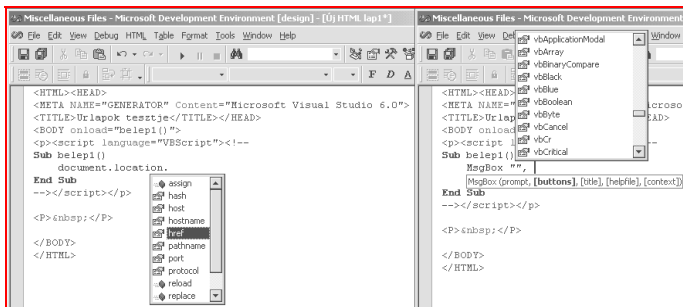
Miscellaneous Files - Microsoft Development Environment [design] - [Új HTML lap1*]

File Edit View Debug HTML Table Format Tools Window Help

F D A

<HTML><HEAD>
<META NAME="GENERATOR" Content="Microsoft Visual Studio 6.0">
<TITLE>Urlapok tesztje</TITLE></HEAD>
<BODY onload="belep1()">
<p><script language="VBScript"><!--
Sub belep1()
document.location.
End Sub
--></script></p>

<P>&nbsp;</P>

</BODY>
</HTML>

assign
hash
host
hostname
href
pathname
port
protocol
reload
replace

Miscellaneous Files - Microsoft Development Environment

File Edit View Deb Window

<HTML><HEAD>
<META NAME="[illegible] icroso
<TITLE>Urlap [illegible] EAD>
<BODY onload
<p><script l
Sub belep1()
MsgBox "",
End Sub
--></script></p>

<P>&nbsp;</P>

</BODY>
</HTML>

vbApplicationModal
vbArray
vbBinaryCompare
vbBlack
vbBlue
vbBoolean
vbByte
vbCancel
vbCr
vbCritical

MsgBox (prompt, [buttons], [title], [helpfile], [context])